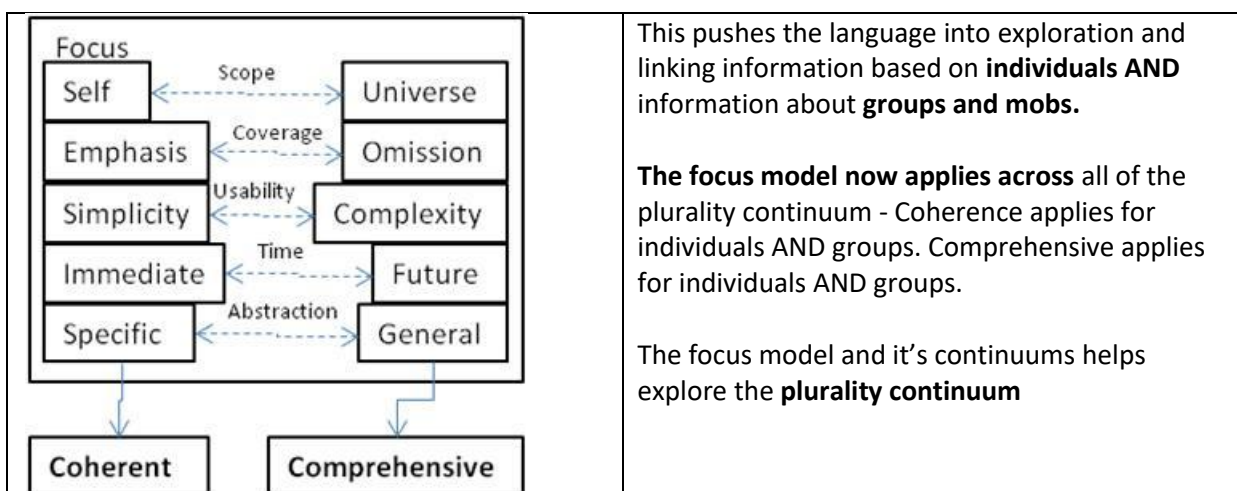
| Focus<br>Self ← Scope → Universe<br>Emphasis ← Coverage → Omission<br>Simplicity ← Usability → Complexity<br>Immediate ← Time → Future<br>Specific ← Abstraction → General<br>Coherent<br>Comprehensive | This pushes the language into exploration and linking information based on **individuals AND** information about **groups and mobs.**<br><br>**The focus model now applies across** all of the plurality continuum - Coherence applies for individuals AND groups. Comprehensive applies for individuals AND groups.<br><br>The focus model and it's continuums helps explore the **plurality continuum** |
|---|---|